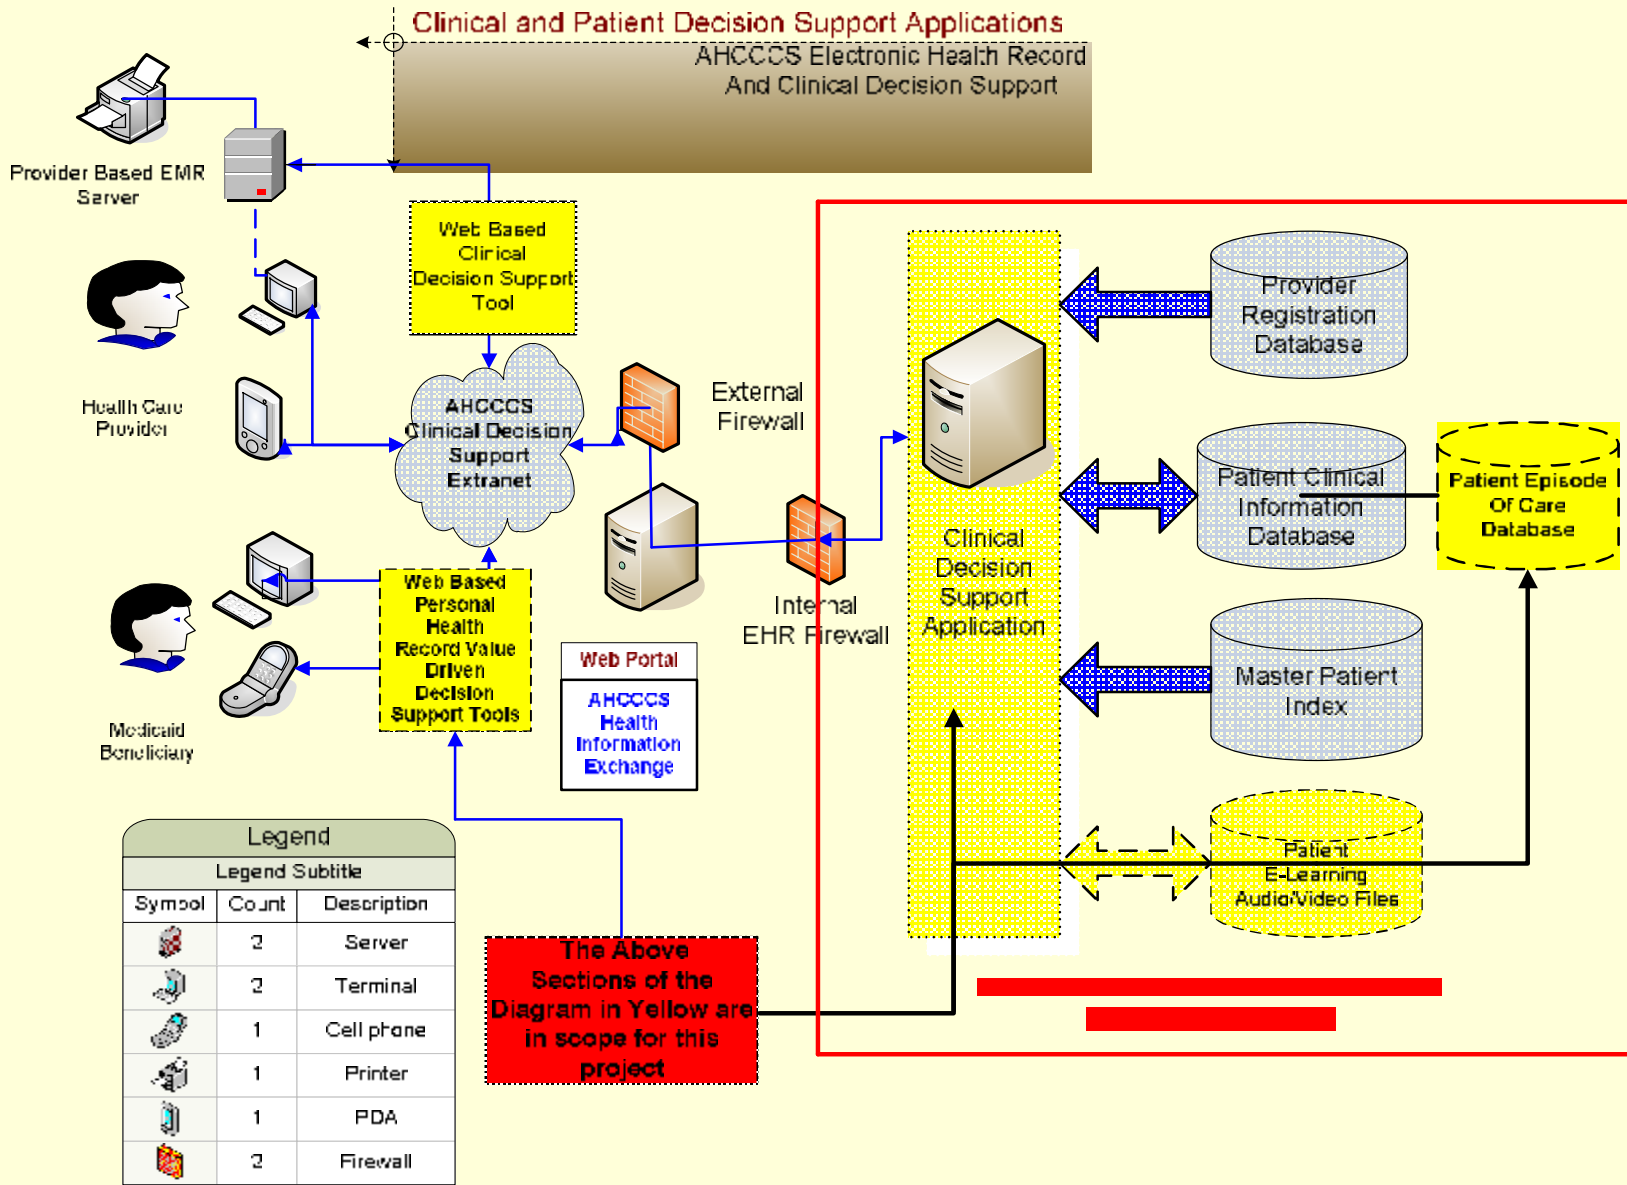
Clinical and Patient Decision Support Applications

AHCCCS Electronic Health Record And Clinical Decision Support

Provider Based EMR Server

Web Based Clinical Decision Support Tool

Health Care Provider

AHCCCS Clinical Decision Support Extranet

External Firewall

Internal EHR Firewall

Clinical Decision Support Application

Provider Registration Database

Patient Clinical Information Database

Patient Episode Of Care Database

Master Patient Index

Patient E-Learning Audio/Video Files

Web Based Personal Health Record Value Driven Decision Support Tools

Medicaid Beneficiary

Web Portal

AHCCCS Health Information Exchange

The Above Sections of the Diagram in Yellow are in scope for this project

Legend

Legend Subtitle

| Symbol | Count | Description |
|---|---|---|
| | 2 | Server |
| | 2 | Terminal |
| | 1 | Cell phone |
| | 1 | Printer |
| | 1 | PDA |
| | 2 | Firewall |